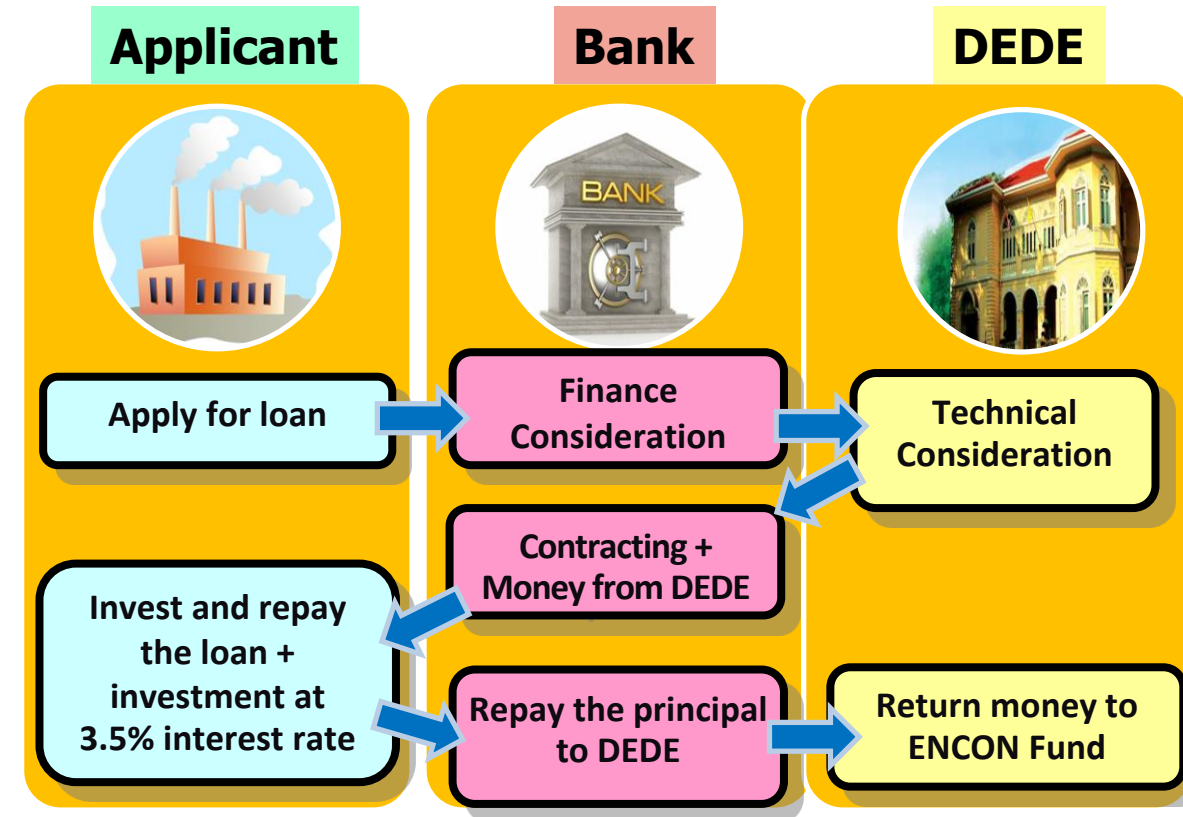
Applicant

Bank

DEDE

BANK

Apply for loan

Finance Consideration

Technical Consideration

Contracting + Money from DEDE

Invest and repay the loan + investment at 3.5% interest rate

Repay the principal to DEDE

Return money to ENCON Fund